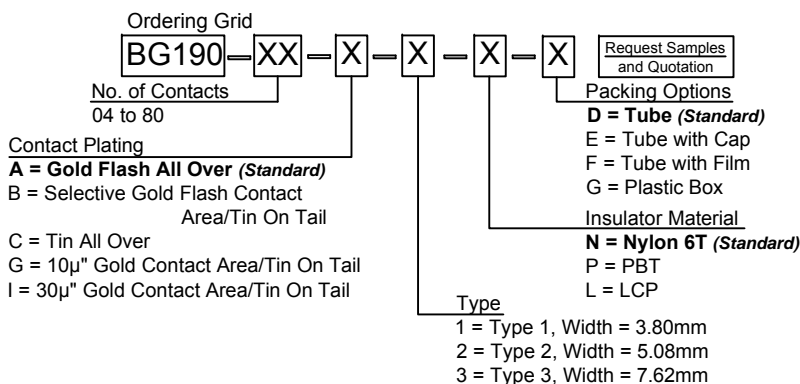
Ordering Grid

BG190 – XX – X – X – X – X

Request Samples and Quotation

No. of Contacts
04 to 80

Contact Plating
**A = Gold Flash All Over *(Standard)***
B = Selective Gold Flash Contact Area/Tin On Tail
C = Tin All Over
G = 10μ" Gold Contact Area/Tin On Tail
I = 30μ" Gold Contact Area/Tin On Tail

Packing Options
**D = Tube *(Standard)***
E = Tube with Cap
F = Tube with Film
G = Plastic Box

Insulator Material
**N = Nylon 6T *(Standard)***
P = PBT
L = LCP

Type
1 = Type 1, Width = 3.80mm
2 = Type 2, Width = 5.08mm
3 = Type 3, Width = 7.62mm